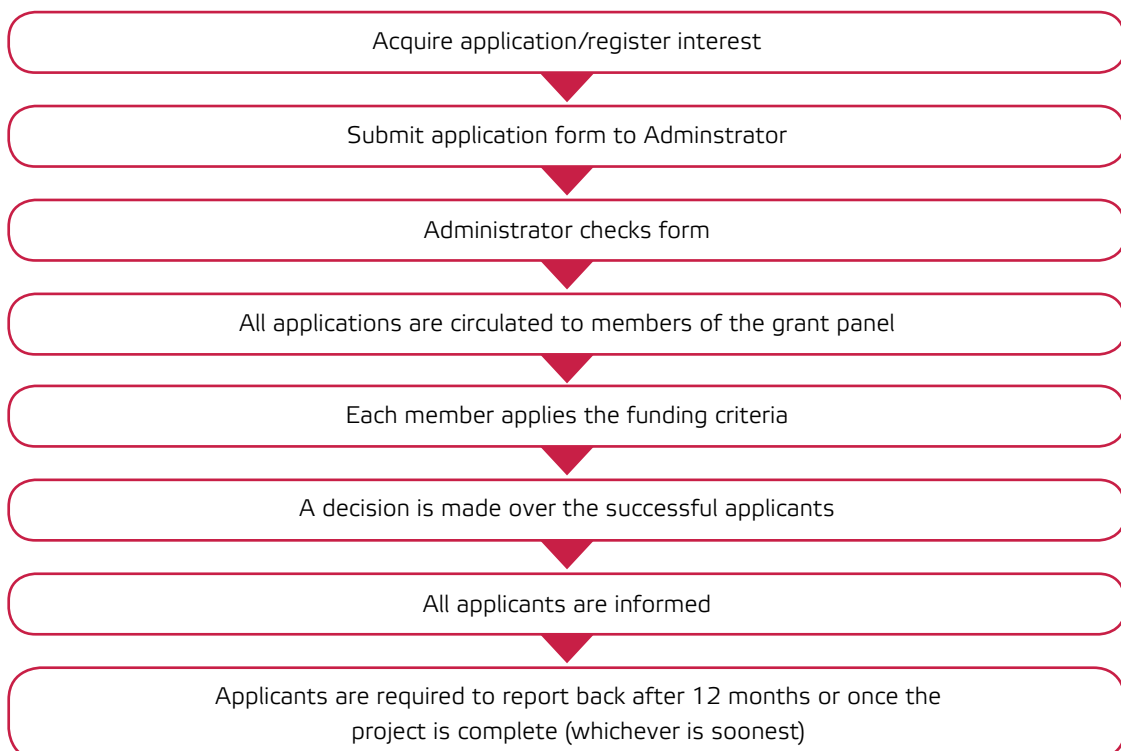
Acquire application/register interest

Submit application form to Adminstrator

Administrator checks form

All applications are circulated to members of the grant panel

Each member applies the funding criteria

A decision is made over the successful applicants

All applicants are informed

Applicants are required to report back after 12 months or once the project is complete (whichever is soonest)